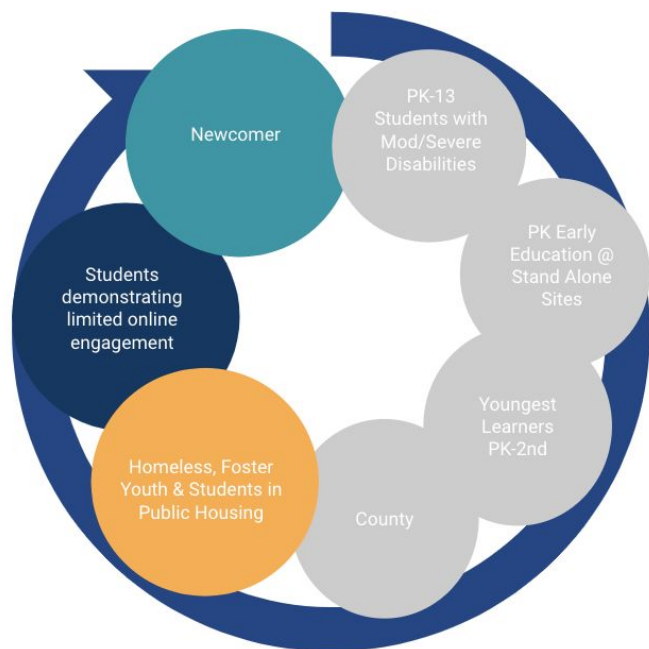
Newcomer

PK-13 Students with Mod/Severe Disabilities

PK Early Education @ Stand Alone Sites

Youngest Learners PK-2nd

County

Homeless, Foster Youth & Students in Public Housing

Students demonstrating limited online engagement